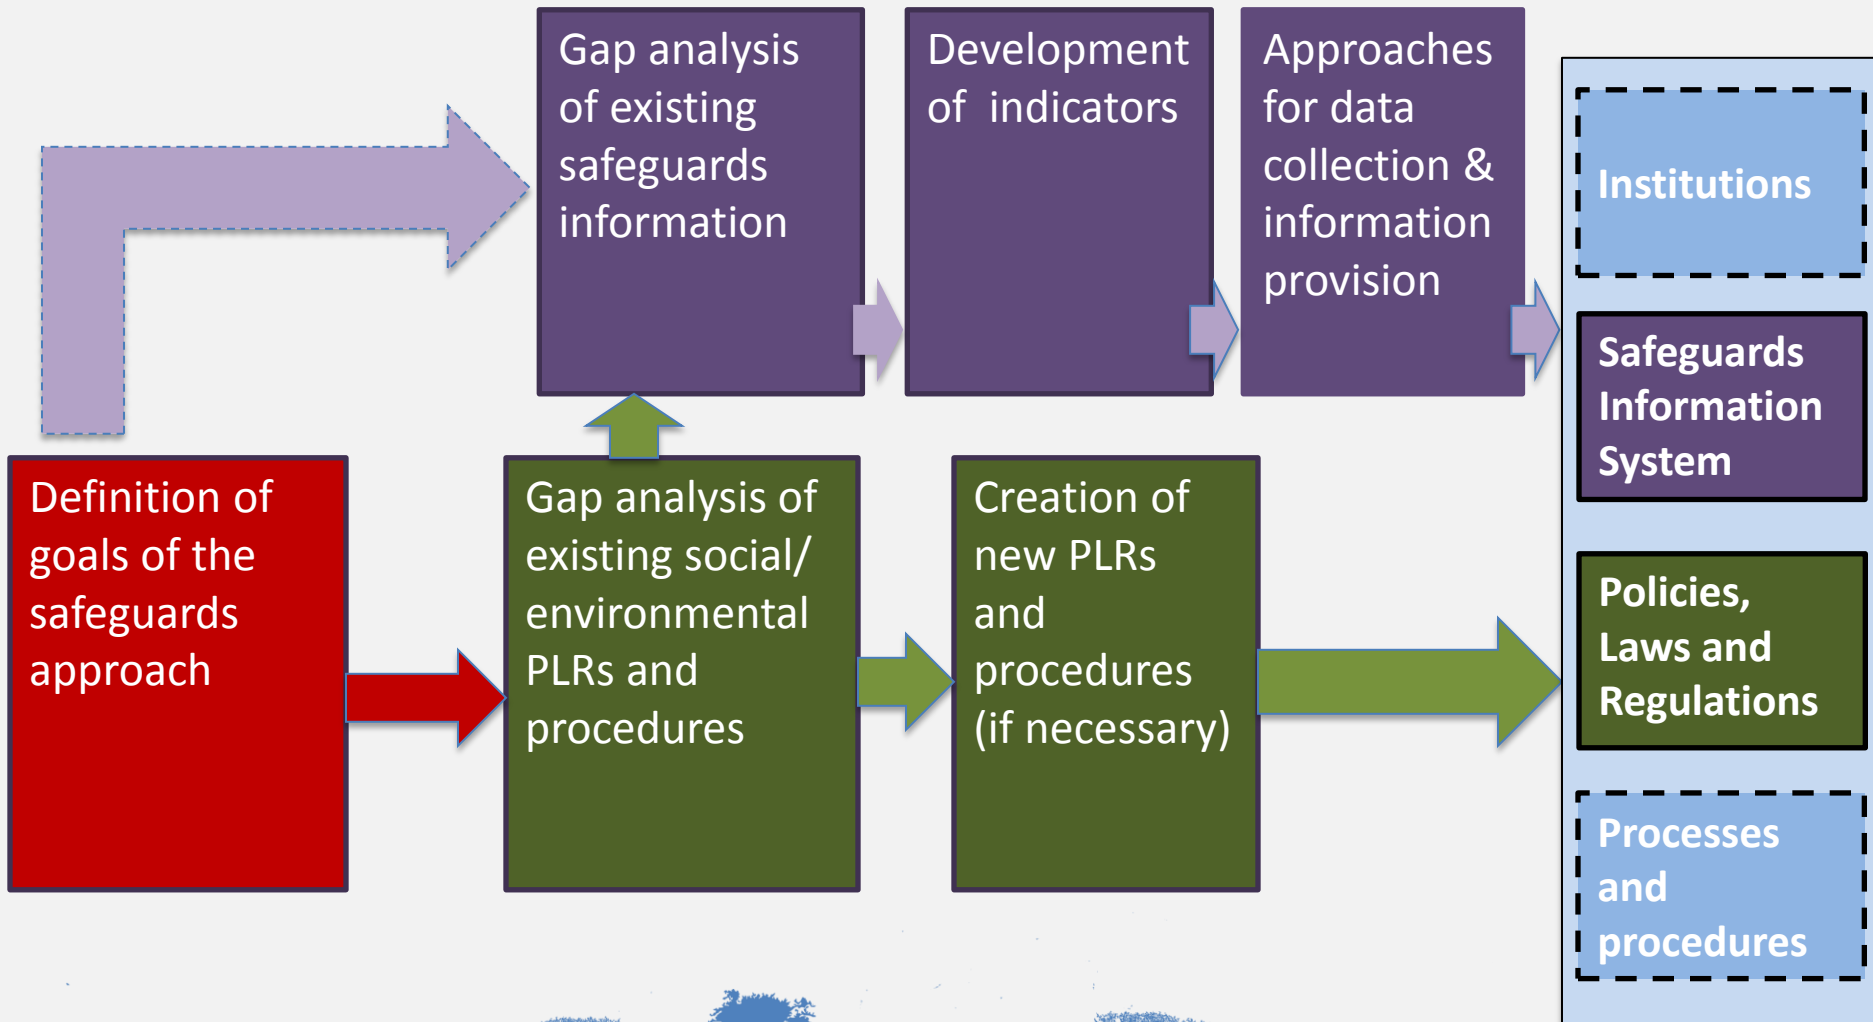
Gap analysis of existing safeguards information

Development of indicators

Approaches for data collection & information provision

Institutions

Safeguards Information System

Definition of goals of the safeguards approach

Gap analysis of existing social/ environmental PLRs and procedures

Creation of new PLRs and procedures (if necessary)

Policies, Laws and Regulations

Processes and procedures